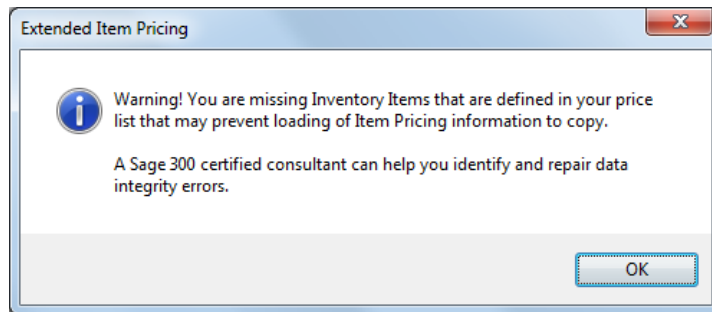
Extended Item Pricing

Warning! You are missing Inventory Items that are defined in your price list that may prevent loading of Item Pricing information to copy.

A Sage 300 certified consultant can help you identify and repair data integrity errors.

OK